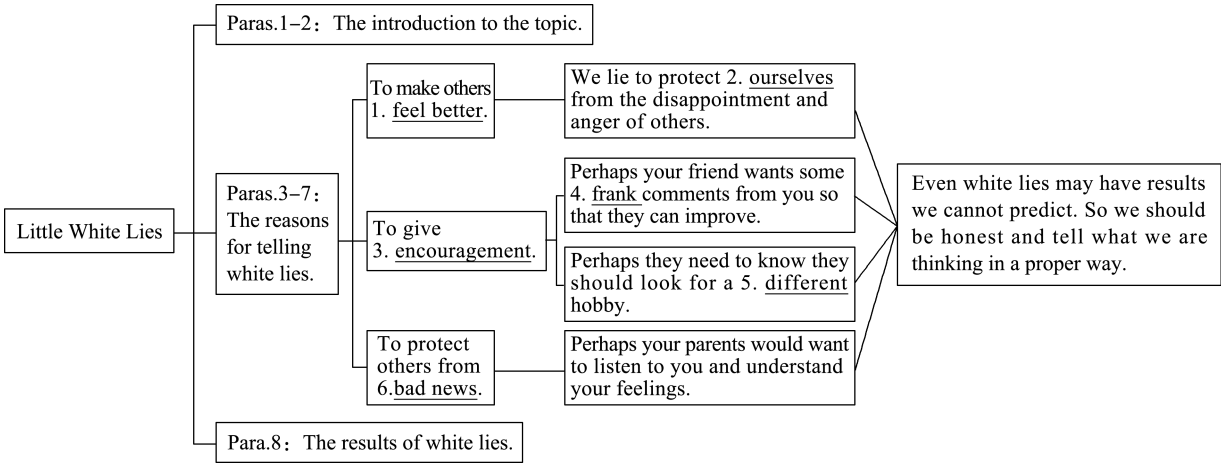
Little White Lies

Paras.1–2：The introduction to the topic.

Paras.3–7：The reasons for telling white lies.

To make others 1. feel better.

We lie to protect 2. ourselves from the disappointment and anger of others.

To give 3. encouragement.

Perhaps your friend wants some 4. frank comments from you so that they can improve.

Perhaps they need to know they should look for a 5. different hobby.

To protect others from 6.bad news.

Perhaps your parents would want to listen to you and understand your feelings.

Even white lies may have results we cannot predict. So we should be honest and tell what we are thinking in a proper way.

Para.8：The results of white lies.